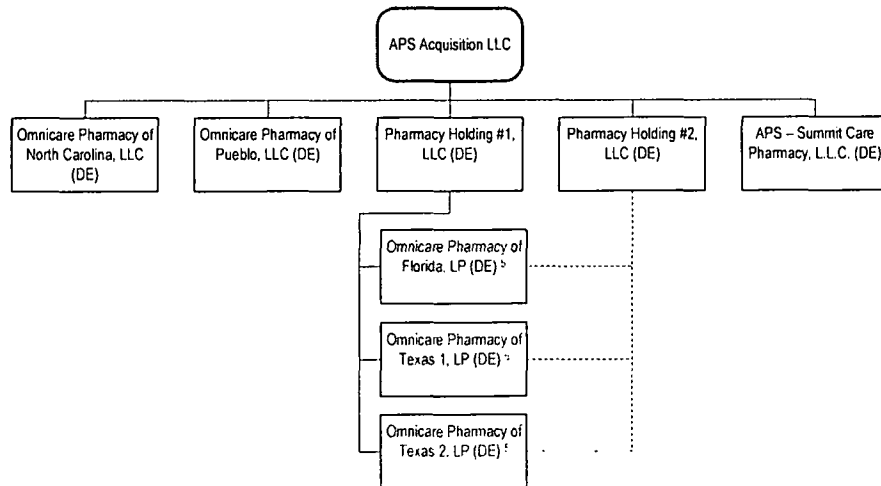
APS Acquisition LLC

Omnicare Pharmacy of North Carolina, LLC (DE)

Omnicare Pharmacy of Pueblo, LLC (DE)

Pharmacy Holding #1, LLC (DE)

Pharmacy Holding #2, LLC (DE)

APS – Summit Care Pharmacy, L.L.C. (DE)

Omnicare Pharmacy of Florida, LP (DE) $^{5}$

Omnicare Pharmacy of Texas 1, LP (DE) $^{5}$

Omnicare Pharmacy of Texas 2, LP (DE) $^{5}$